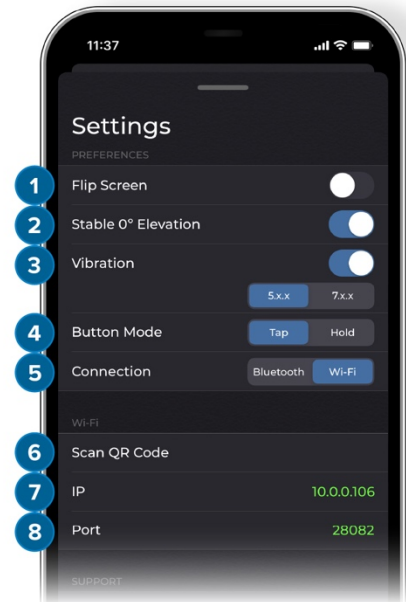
11:37

Settings

PREFERENCES

1 Flip Screen

2 Stable 0° Elevation

3 Vibration

5.x.x 7.x.x

4 Button Mode Tap Hold

5 Connection Bluetooth Wi-Fi

Wi-Fi

6 Scan QR Code

7 IP 10.0.0.106

8 Port 28082

SUPPORT